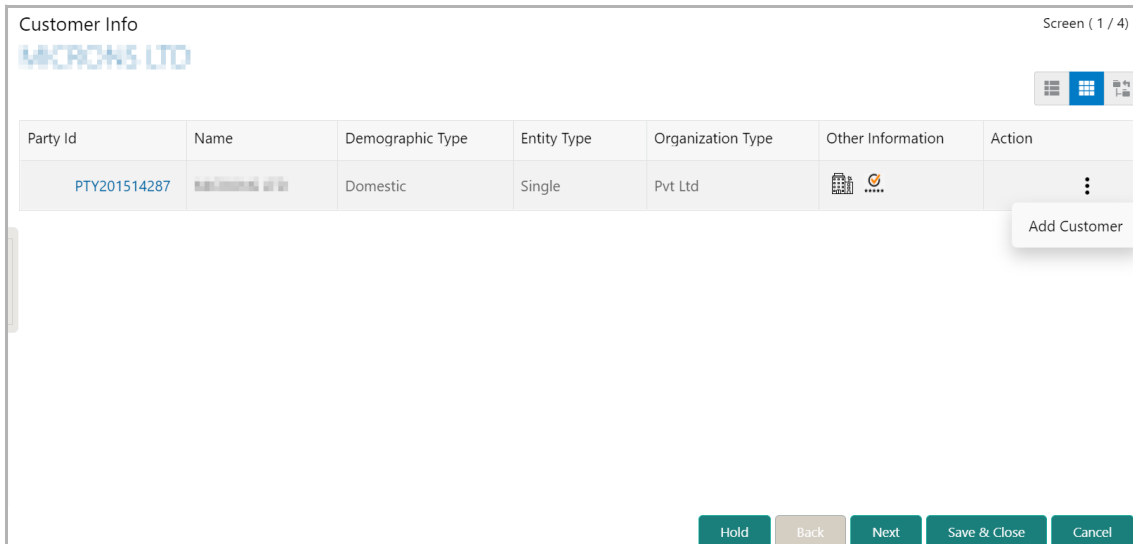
Customer Info

Screen ( 1 / 4)

MICRONS LTD

| Party Id | Name | Demographic Type | Entity Type | Organization Type | Other Information | Action |
|---|---|---|---|---|---|---|
| PTY201514287 | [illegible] | Domestic | Single | Pvt Ltd | | ⋮ |

Add Customer

Hold | Back | Next | Save & Close | Cancel